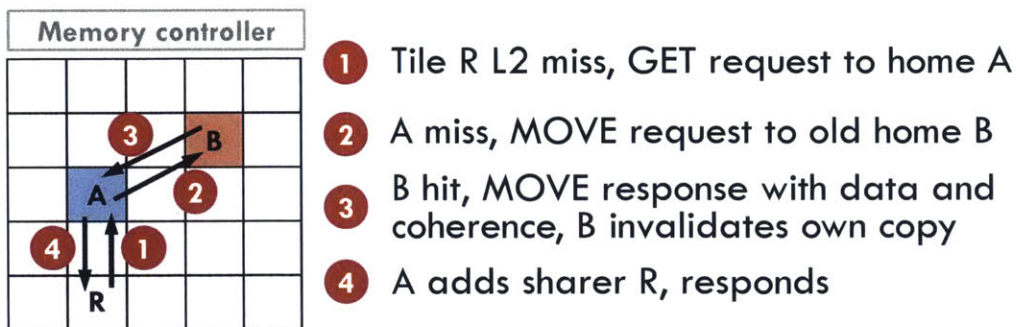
Memory controller

3 B

A 2

4 1

R

1 Tile R L2 miss, GET request to home A

2 A miss, MOVE request to old home B

3 B hit, MOVE response with data and coherence, B invalidates own copy

4 A adds sharer R, responds